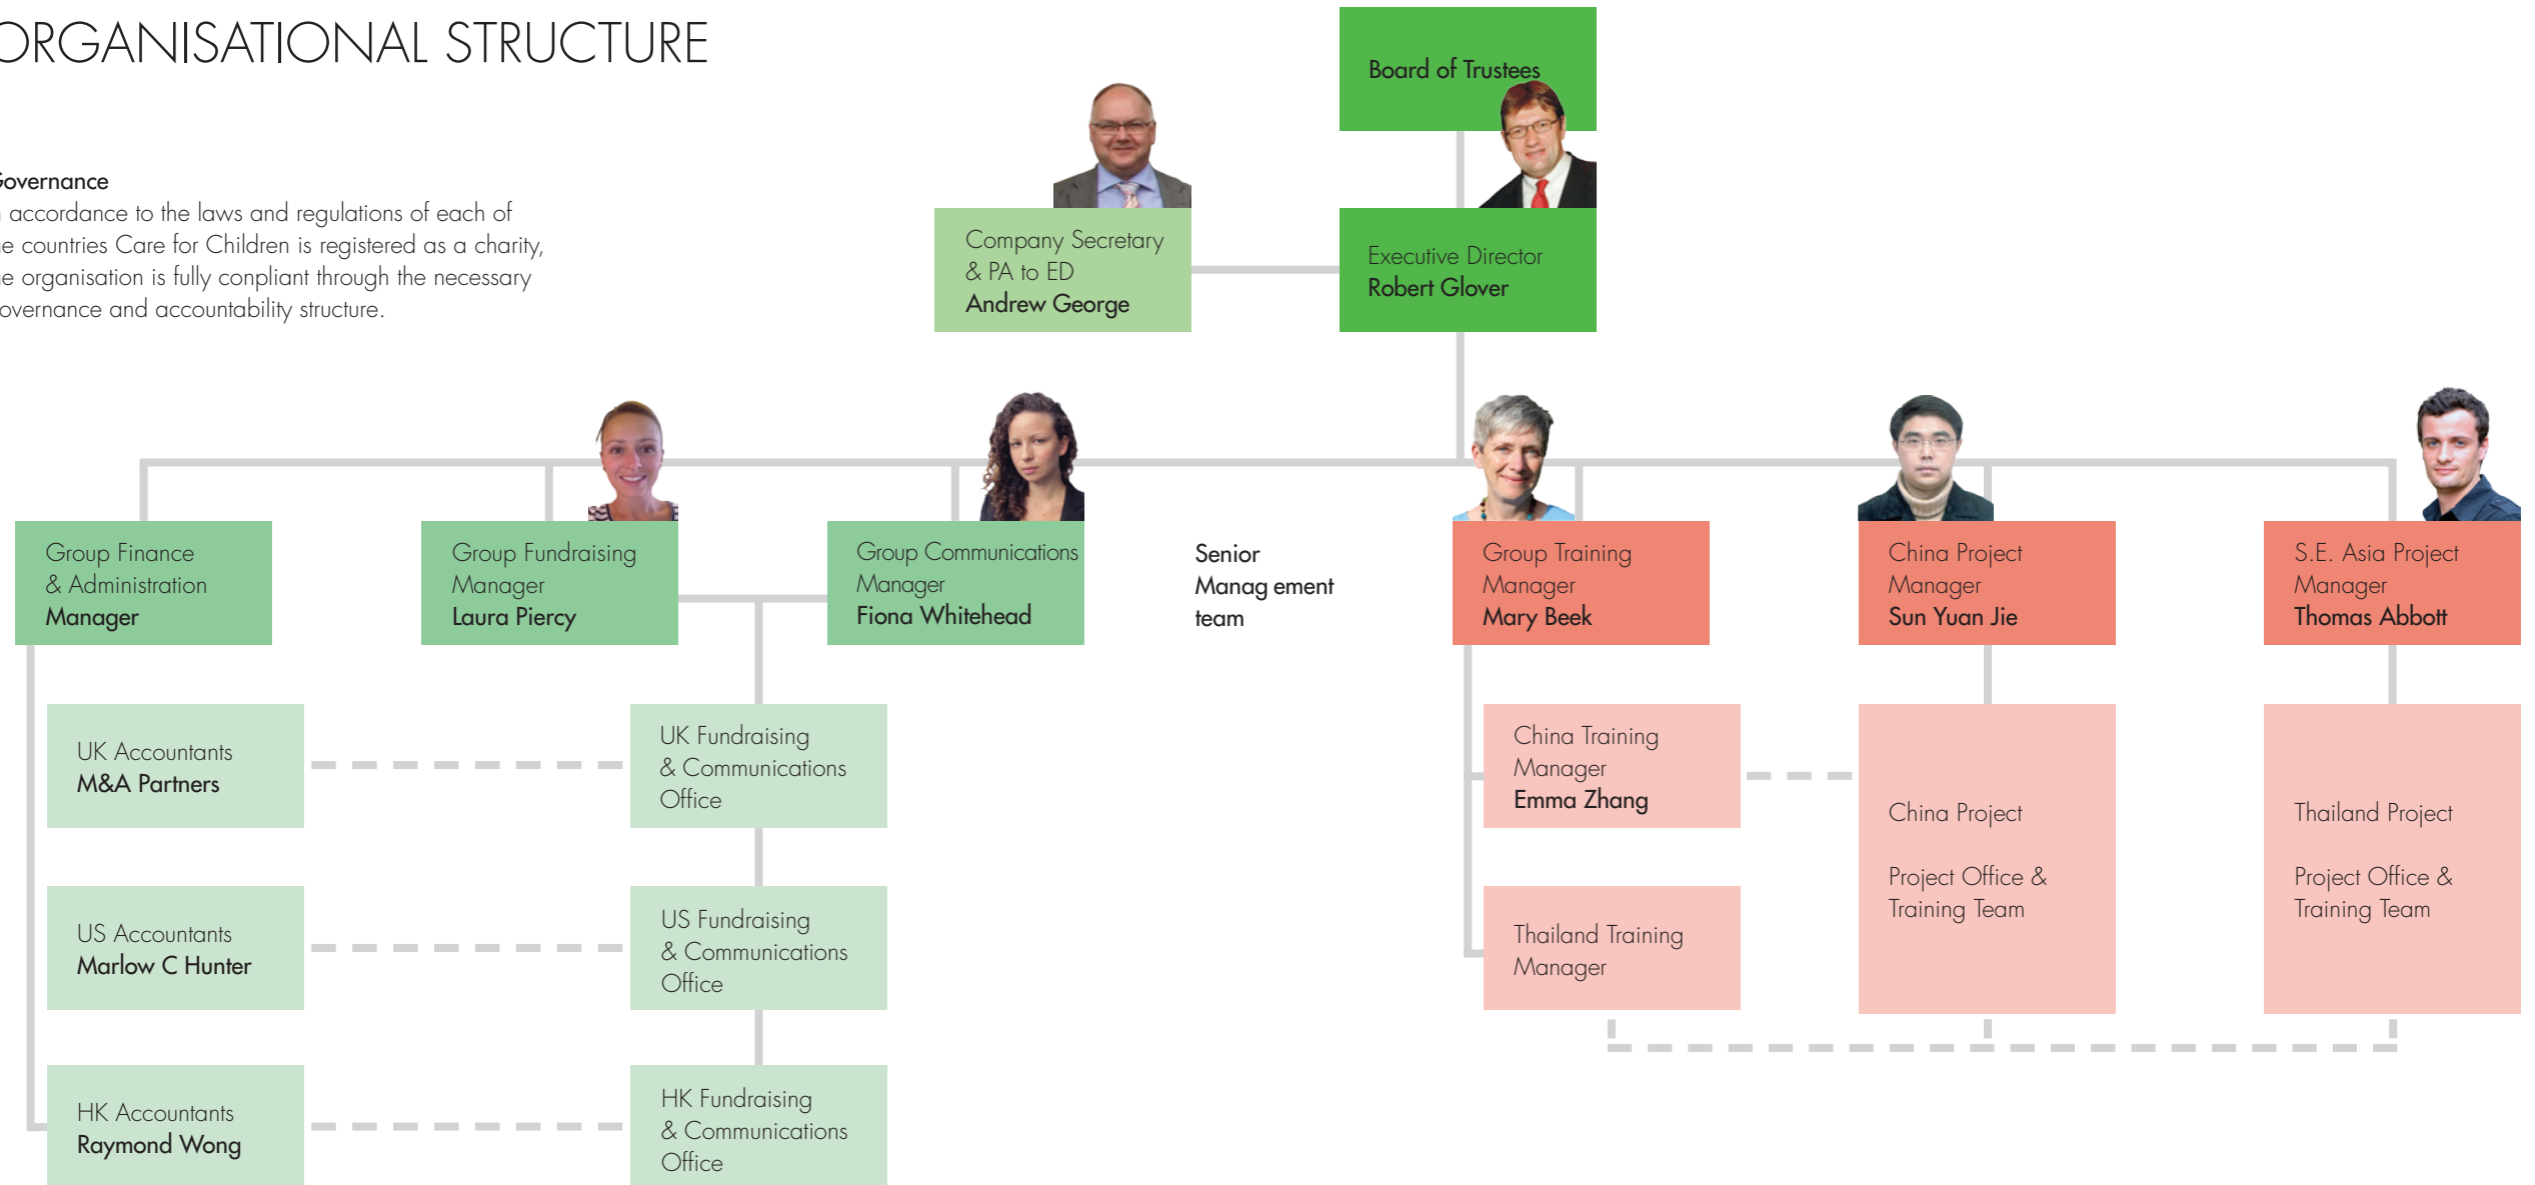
ORGANISATIONAL STRUCTURE

Governance
accordance to the laws and regulations of each of e countries Care for Children is registered as a charity, e organisation is fully conpliant through the necessary overnance and accountability structure.

Board of Trustees

Company Secretary & PA to ED
Andrew George

Executive Director
Robert Glover

Group Finance & Administration
Manager

Group Fundraising Manager
Laura Piercy

Group Communications Manager
Fiona Whitehead

Senior Manag ement team

Group Training Manager
Mary Beek

China Project Manager
Sun Yuan Jie

S.E. Asia Project Manager
Thomas Abbott

UK Accountants
M&A Partners

UK Fundraising & Communications Office

China Training Manager
Emma Zhang

China Project

Project Office & Training Team

Thailand Project

Project Office & Training Team

US Accountants
Marlow C Hunter

US Fundraising & Communications Office

Thailand Training Manager

HK Accountants
Raymond Wong

HK Fundraising & Communications Office